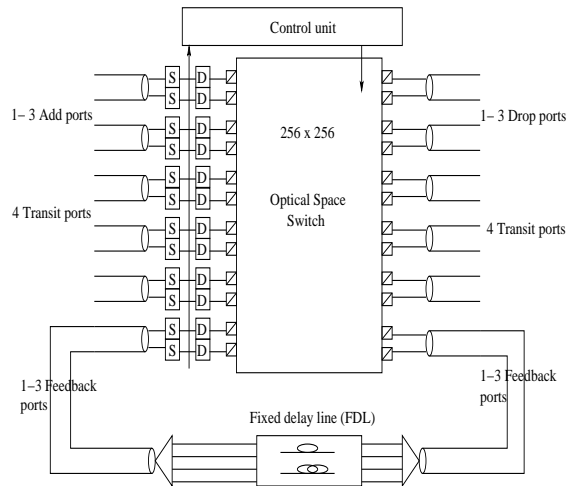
Control unit

1− 3 Add ports

4 Transit ports

1−3 Feedback ports

S D
S D
S D
S D
S D
S D
S D
S D
S D
S D
S D
S D

256 x 256

Optical Space Switch

1− 3 Drop ports

4 Transit ports

1−3 Feedback ports

Fixed delay line (FDL)